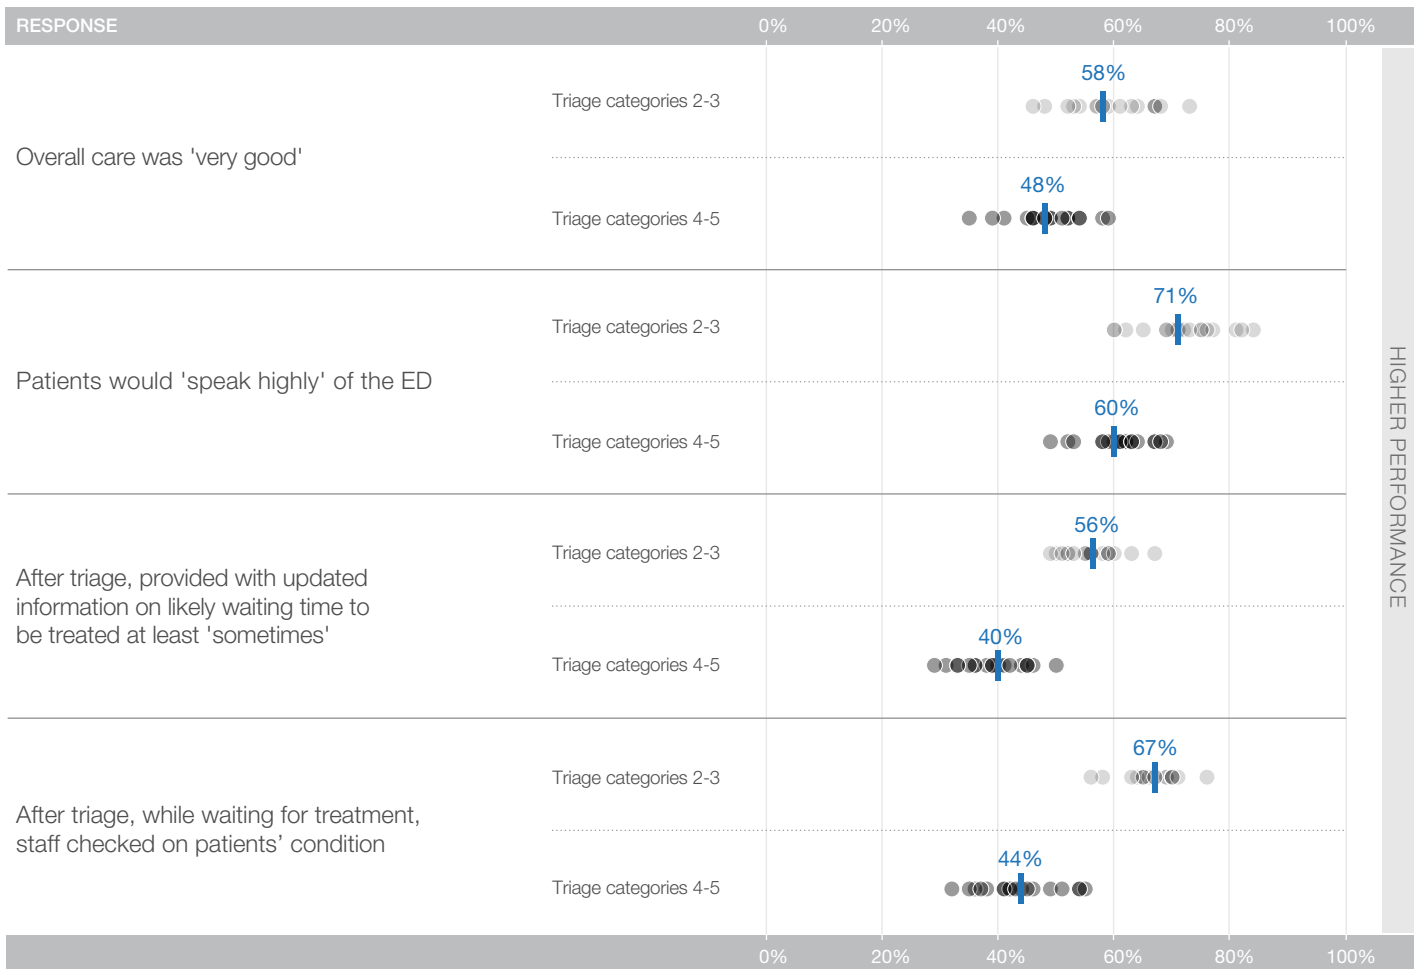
RESPONSE 0% 20% 40% 60% 80% 100%

Overall care was 'very good'

Triage categories 2-3 58%

Triage categories 4-5 48%

Patients would 'speak highly' of the ED

Triage categories 2-3 71%

Triage categories 4-5 60%

After triage, provided with updated information on likely waiting time to be treated at least 'sometimes'

Triage categories 2-3 56%

Triage categories 4-5 40%

After triage, while waiting for treatment, staff checked on patients' condition

Triage categories 2-3 67%

Triage categories 4-5 44%

HIGHER PERFORMANCE

0% 20% 40% 60% 80% 100%